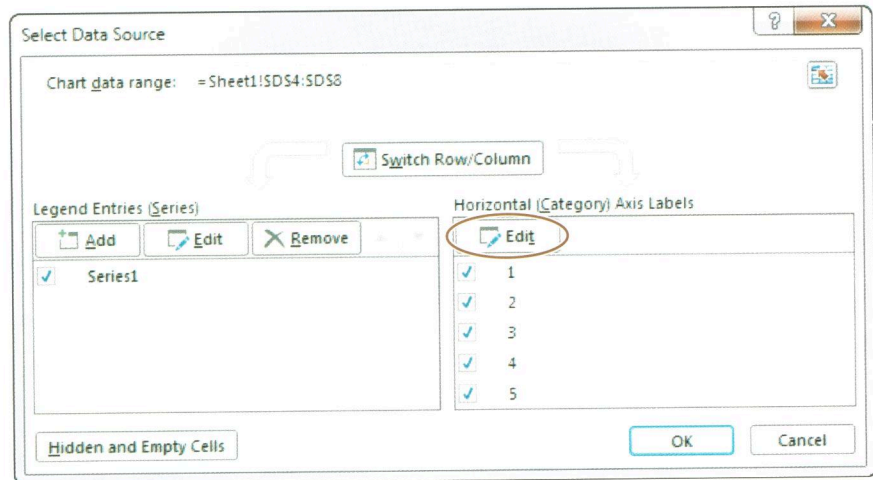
Select Data Source

?

X

Chart data range: =Sheet1!$D$4:$D$8

Switch Row/Column

Legend Entries (Series)

Add

Edit

Remove

Series1

Horizontal (Category) Axis Labels

Edit

1

2

3

4

5

Hidden and Empty Cells

OK

Cancel